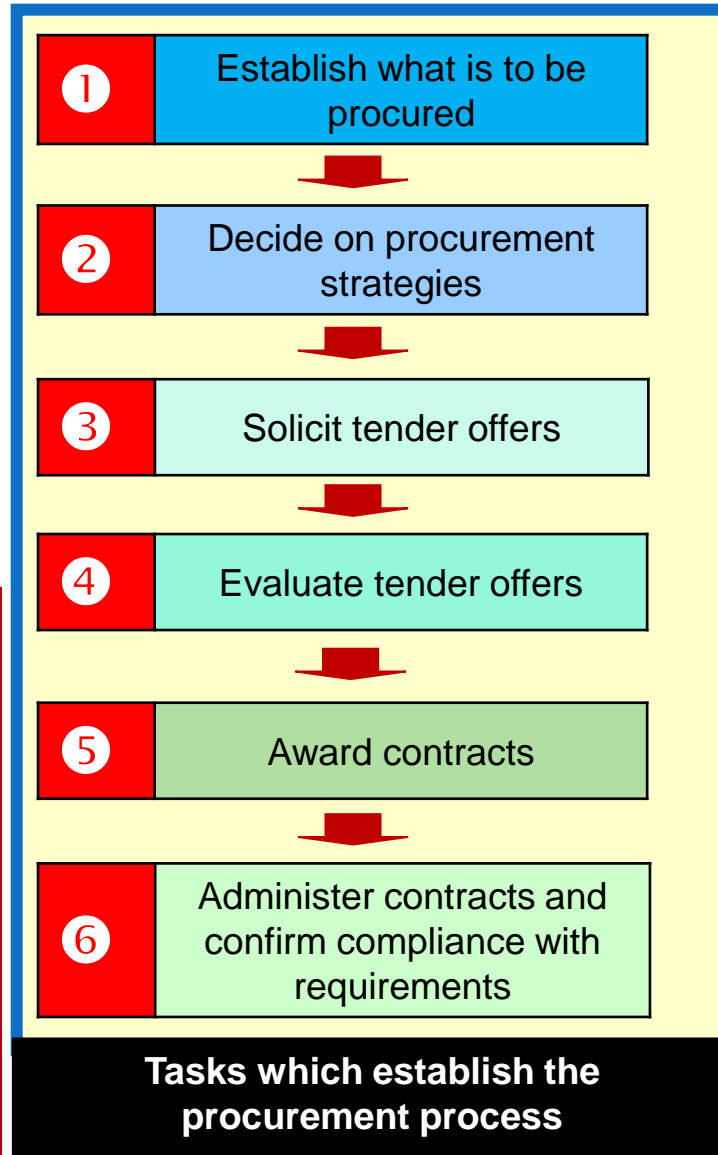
1
Establish what is to be procured

2
Decide on procurement strategies

3
Solicit tender offers

4
Evaluate tender offers

5
Award contracts

6
Administer contracts and confirm compliance with requirements

Tasks which establish the procurement process